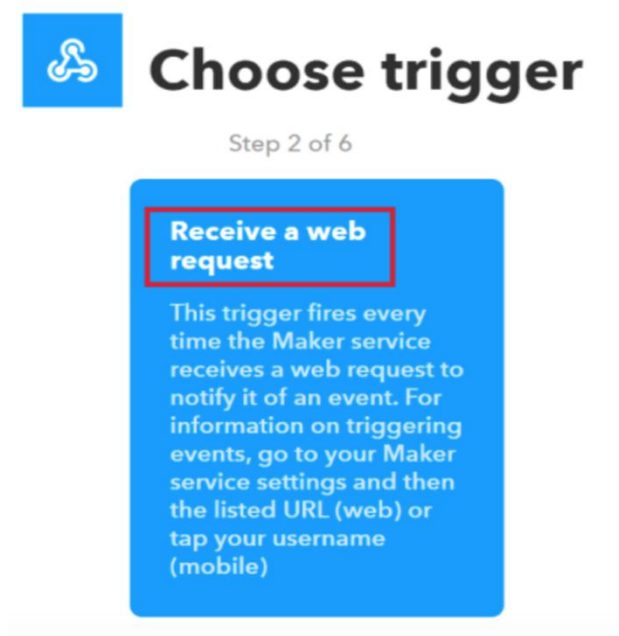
Choose trigger

Step 2 of 6

Receive a web request

This trigger fires every time the Maker service receives a web request to notify it of an event. For information on triggering events, go to your Maker service settings and then the listed URL (web) or tap your username (mobile)